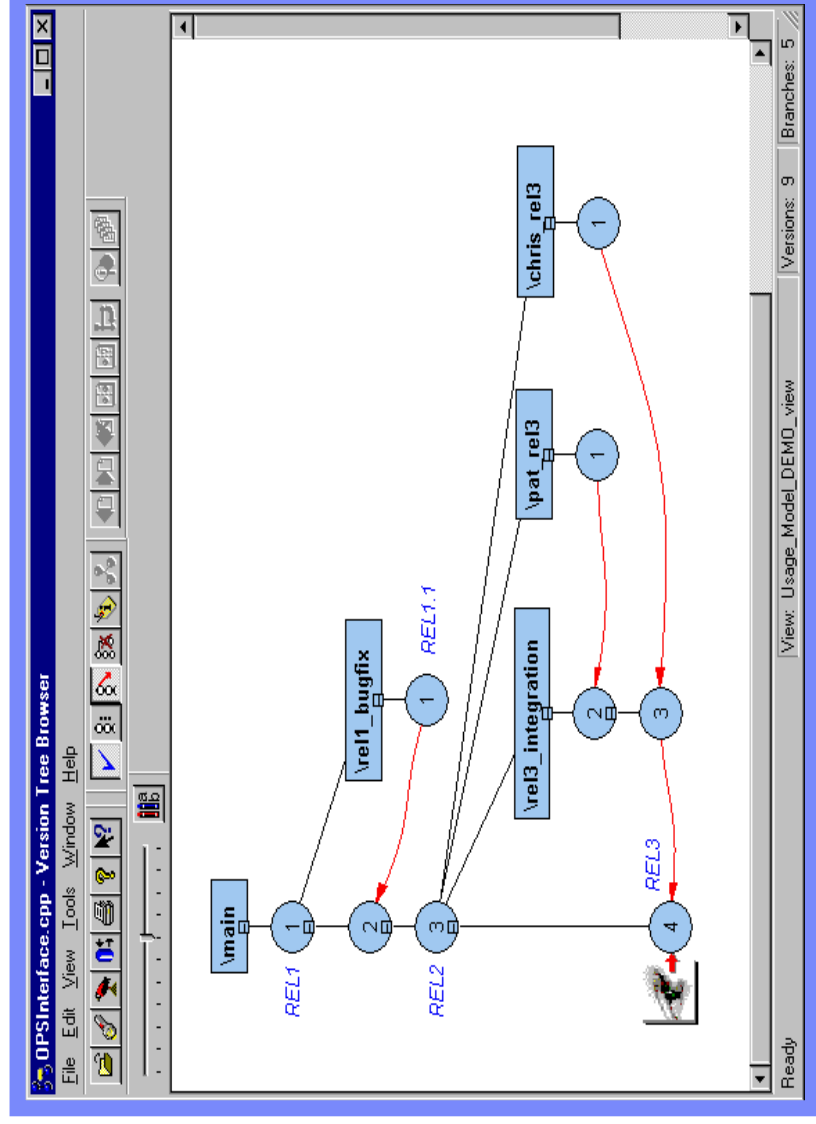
OPSInterface.cpp - Version Tree Browser

File Edit View Tools Window Help

\main

1

REL1

2

3

REL2

4

REL3

\rel1_bugfix

1

REL1.1

\rel3_integration

2

3

\pat_rel3

1

\chris_rel3

1

Ready

View: Usage_Model_DEMO_view

Versions: 9

Branches: 5